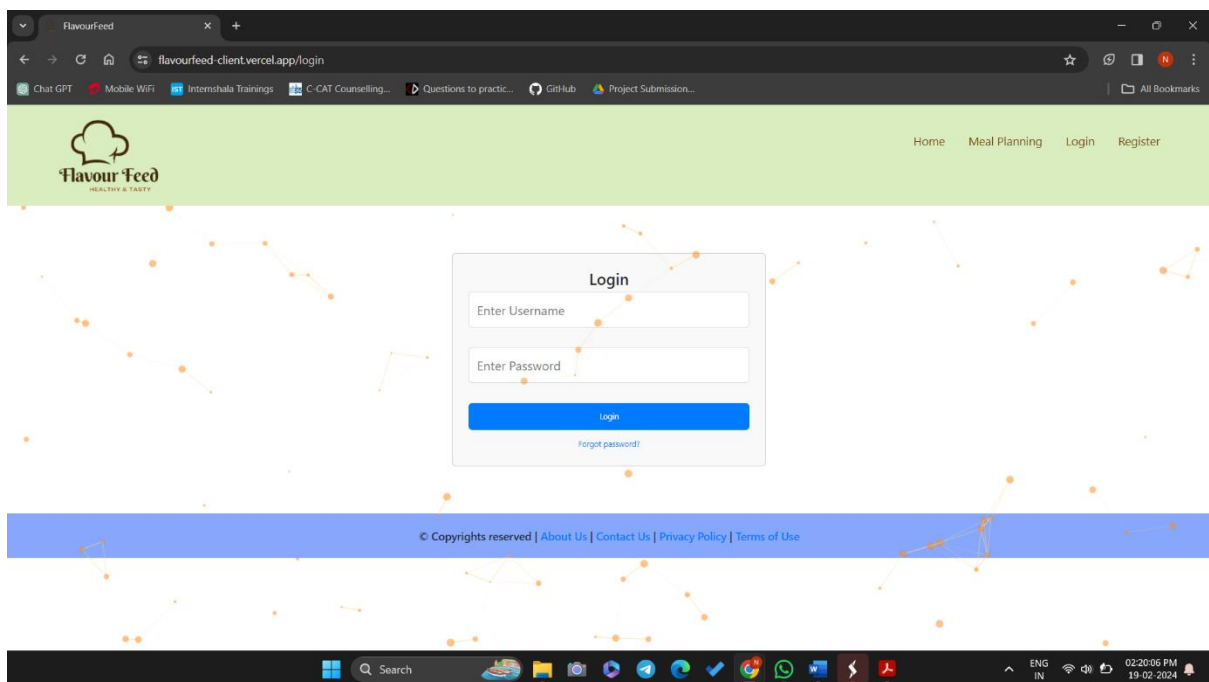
FlavourFeed

flavourfeed-client.vercel.app/login

Chat GPT Mobile WiFi Internshala Trainings C-CAT Counselling... Questions to practic... GitHub Project Submission... All Bookmarks

Flavour Feed
HEALTHY & TASTY

Home Meal Planning Login Register

Login

Enter Username

Enter Password

Login

Forgot password?

© Copyrights reserved | About Us | Contact Us | Privacy Policy | Terms of Use

Search

ENG IN

02:20:06 PM
19-02-2024